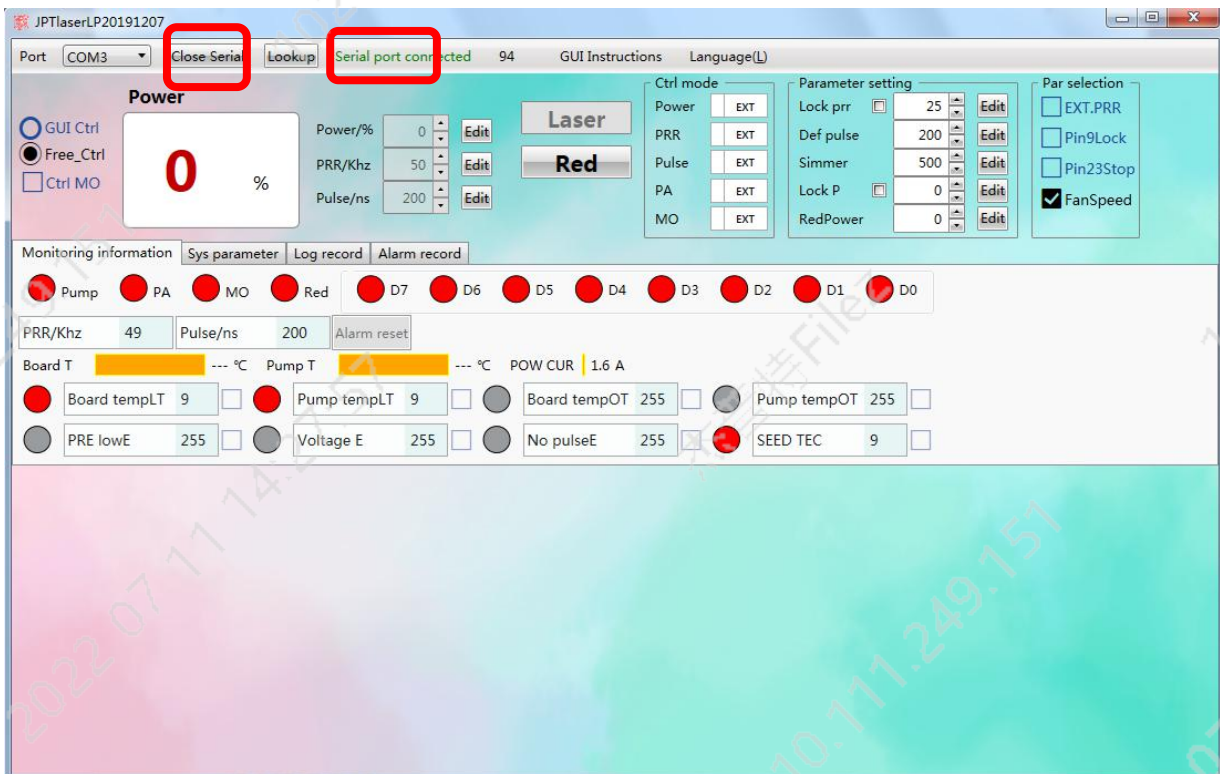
JPTlaserLP20191207

Port COM3 Close Serial Lookup Serial port connected 94 GUI Instructions Language(L)

Power

GUI Ctrl
Free_Ctrl
Ctrl MO

0 %

Power/% 0 Edit
PRR/Khz 50 Edit
Pulse/ns 200 Edit

Laser
Red

Ctrl mode
Power EXT
PRR EXT
Pulse EXT
PA EXT
MO EXT

Parameter setting
Lock prr 25 Edit
Def pulse 200 Edit
Simmer 500 Edit
Lock P 0 Edit
RedPower 0 Edit

Par selection
EXT.PRR
Pin9Lock
Pin23Stop
FanSpeed

Monitoring information | Sys parameter | Log record | Alarm record

Pump PA MO Red D7 D6 D5 D4 D3 D2 D1 D0

PRR/Khz 49 Pulse/ns 200 Alarm reset

Board T --- ℃ Pump T --- ℃ POW CUR 1.6 A

Board tempLT 9 Pump tempLT 9 Board tempOT 255 Pump tempOT 255
PRE lowE 255 Voltage E 255 No pulseE 255 SEED TEC 9

2022 07 11 14:27:57 10.111.249.151